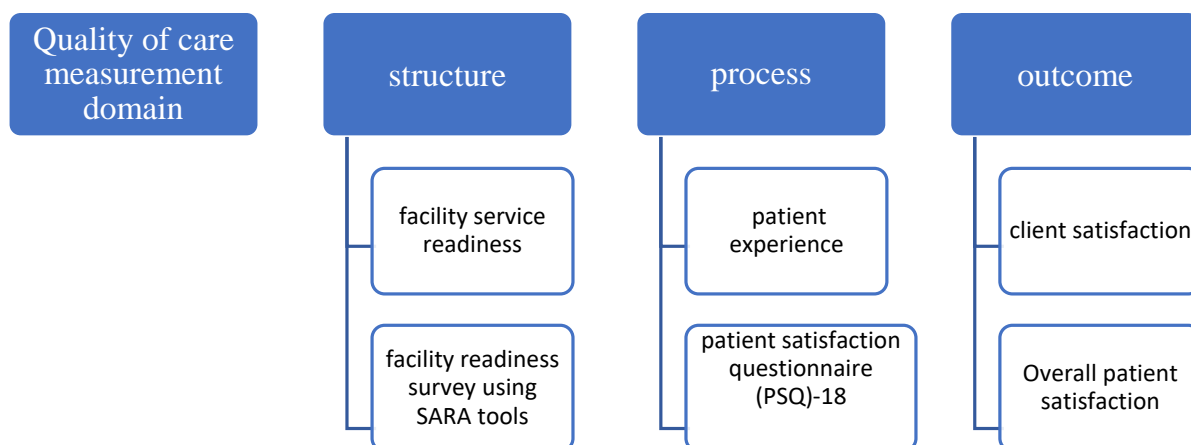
Quality of care measurement domain

structure

facility service readiness

facility readiness survey using SARA tools

process

patient experience

patient satisfaction questionnaire (PSQ)-18

outcome

client satisfaction

Overall patient satisfaction